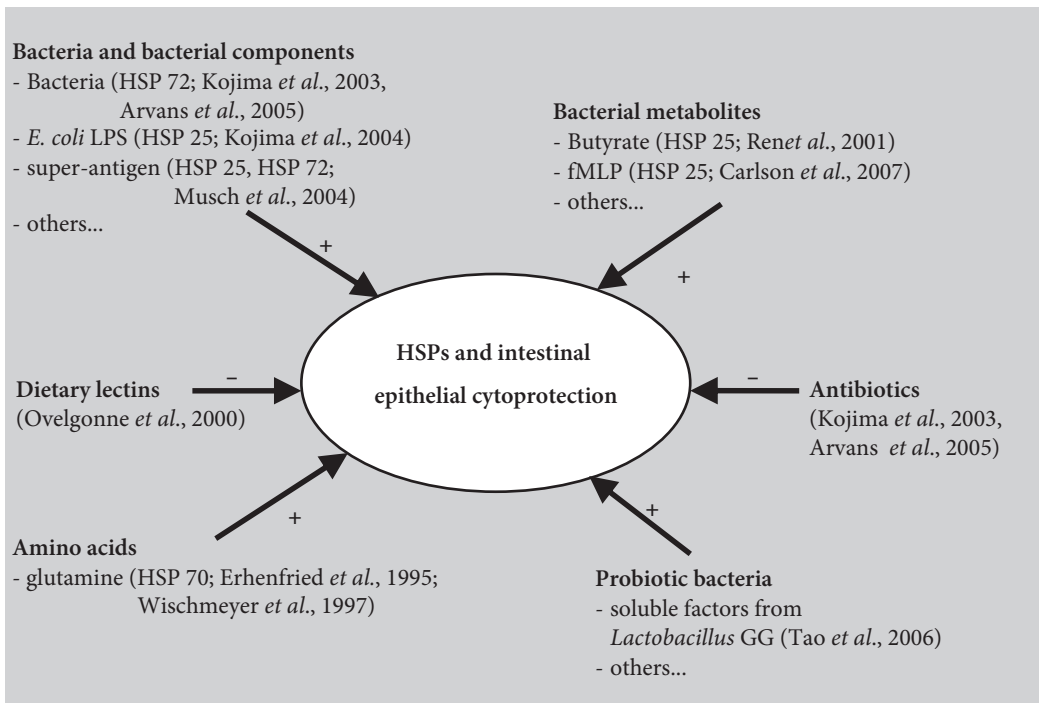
Bacteria and bacterial components
- Bacteria (HSP 72; Kojima et al., 2003, Arvans et al., 2005)
- E. coli LPS (HSP 25; Kojima et al., 2004)
- super-antigen (HSP 25, HSP 72; Musch et al., 2004)
- others...

Bacterial metabolites
- Butyrate (HSP 25; Renet al., 2001)
- fMLP (HSP 25; Carlson et al., 2007)
- others...

+

+

HSPs and intestinal epithelial cytoprotection

Dietary lectins
(Ovelgonne et al., 2000)

–

–

Antibiotics
(Kojima et al., 2003, Arvans et al., 2005)

+

+

Amino acids
- glutamine (HSP 70; Erhenfried et al., 1995; Wischmeyer et al., 1997)

Probiotic bacteria
- soluble factors from Lactobacillus GG (Tao et al., 2006)
- others...